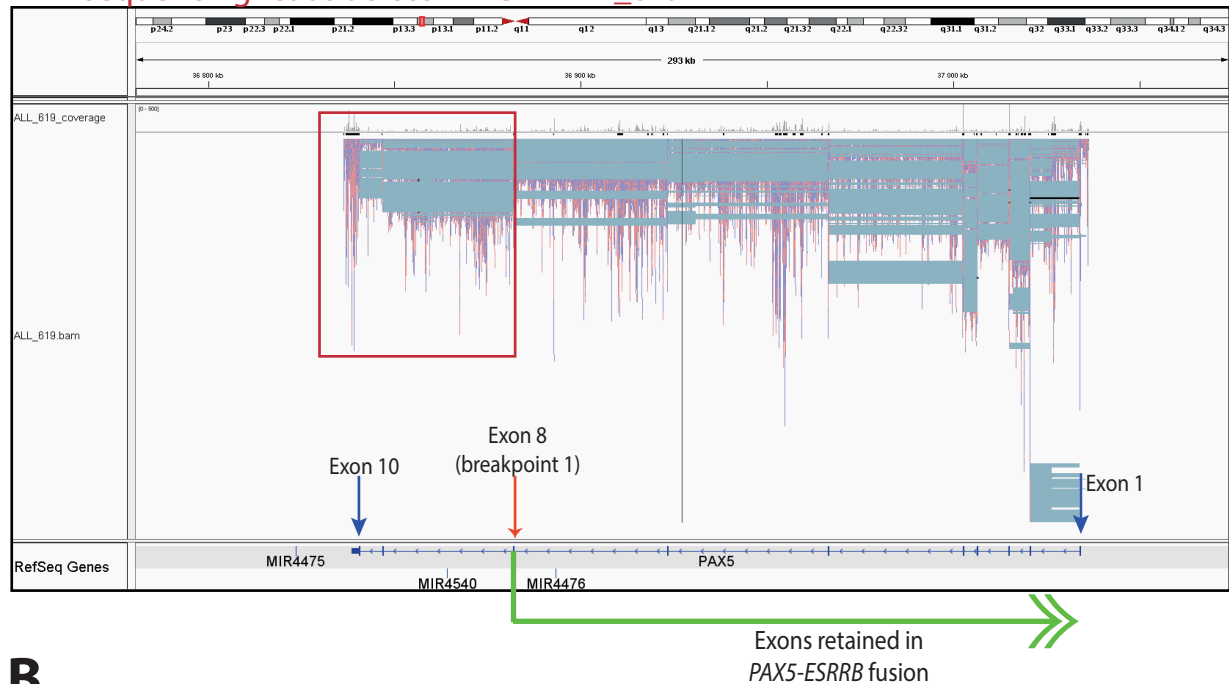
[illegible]

p24.2 p23 p22.3 p22.1 p21.2 p13.3 p13.1 p11.2 q11 q12 q13 q21.12 q21.2 q21.32 q22.1 q22.32 q31.1 q31.2 q32 q33.1 q33.2 q33.3 q34.12 q34.3

293 kb

36 800 kb 36 900 kb 37 000 kb

ALL_619_coverage

[0 - 500]

ALL_619.bam

Exon 8 (breakpoint 1)

Exon 10

Exon 1

RefSeq Genes

MIR4475

PAX5

MIR4540

MIR4476

Exons retained in *PAX5-ESRRB* fusion

B